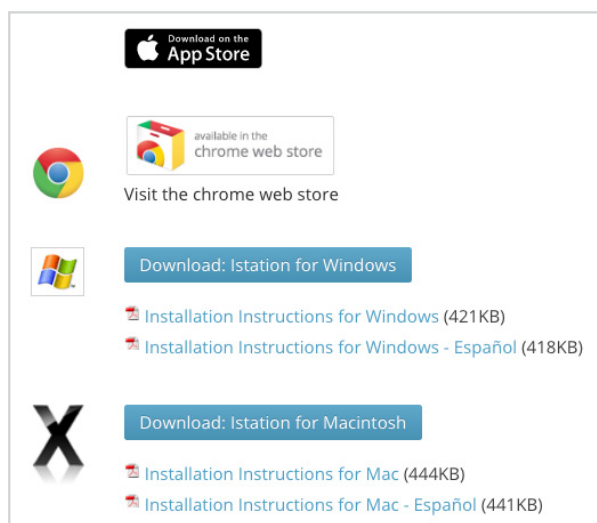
Download on the
App Store

available in the
chrome web store

Visit the chrome web store

Download: Istation for Windows

Installation Instructions for Windows (421KB)

Installation Instructions for Windows - Español (418KB)

Download: Istation for Macintosh

Installation Instructions for Mac (444KB)

Installation Instructions for Mac - Español (441KB)